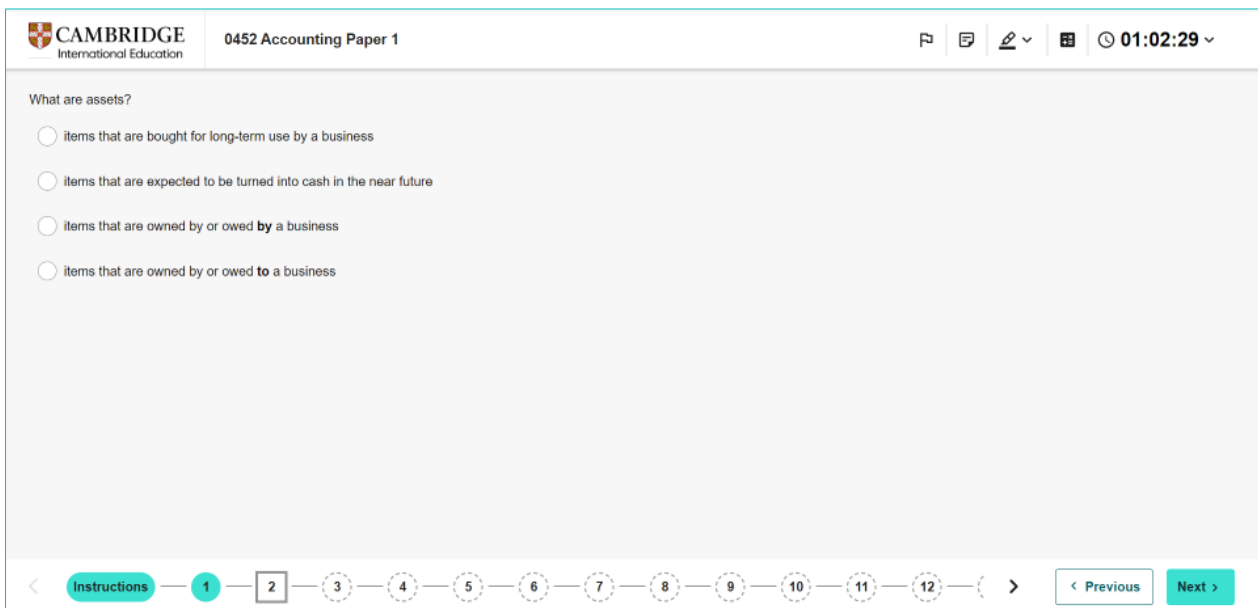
CAMBRIDGE
International Education

0452 Accounting Paper 1

01:02:29

What are assets?

items that are bought for long-term use by a business

items that are expected to be turned into cash in the near future

items that are owned by or owed **by** a business

items that are owned by or owed **to** a business

Instructions 1 2 3 4 5 6 7 8 9 10 11 12

‹ Previous

Next ›